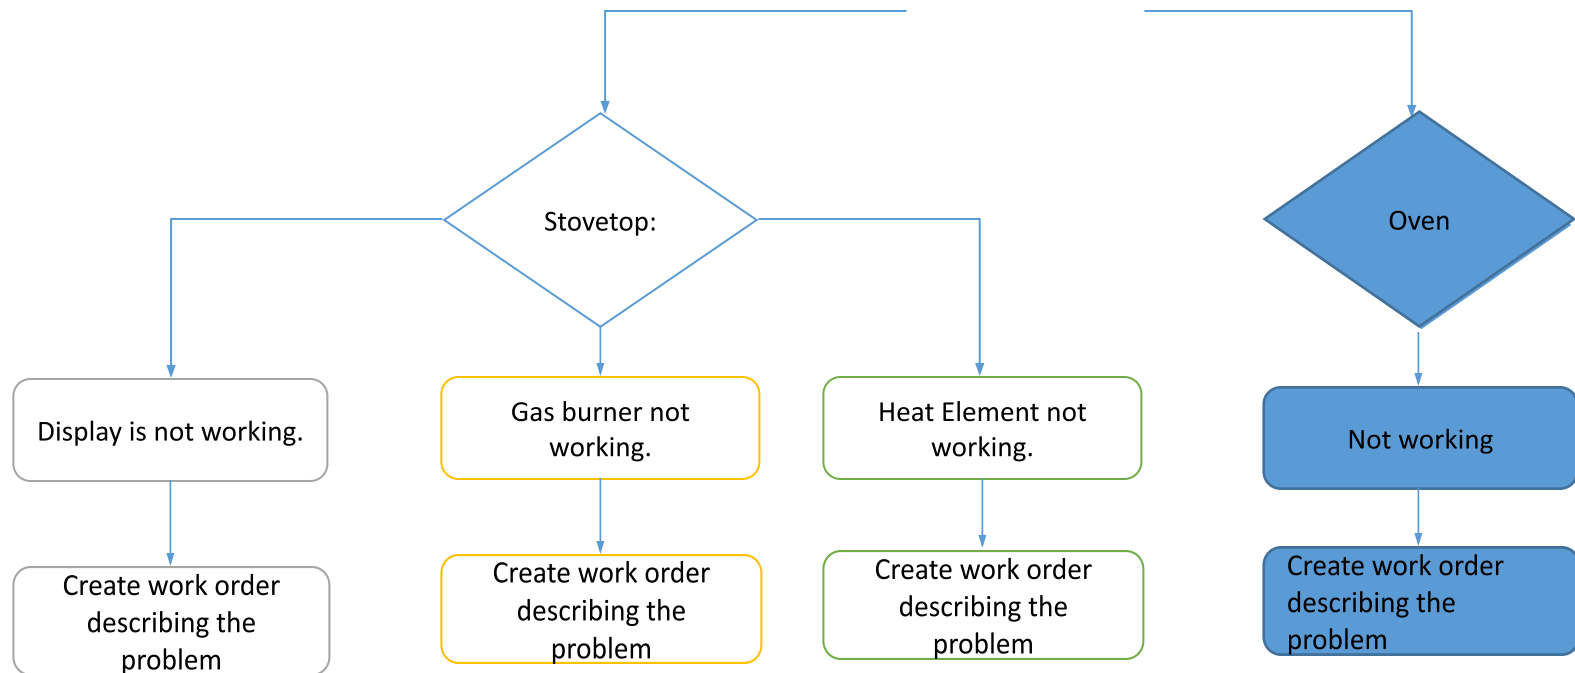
Stovetop:

Oven

Display is not working.

Gas burner not working.

Heat Element not working.

Not working

Create work order describing the problem

Create work order describing the problem

Create work order describing the problem

Create work order describing the problem